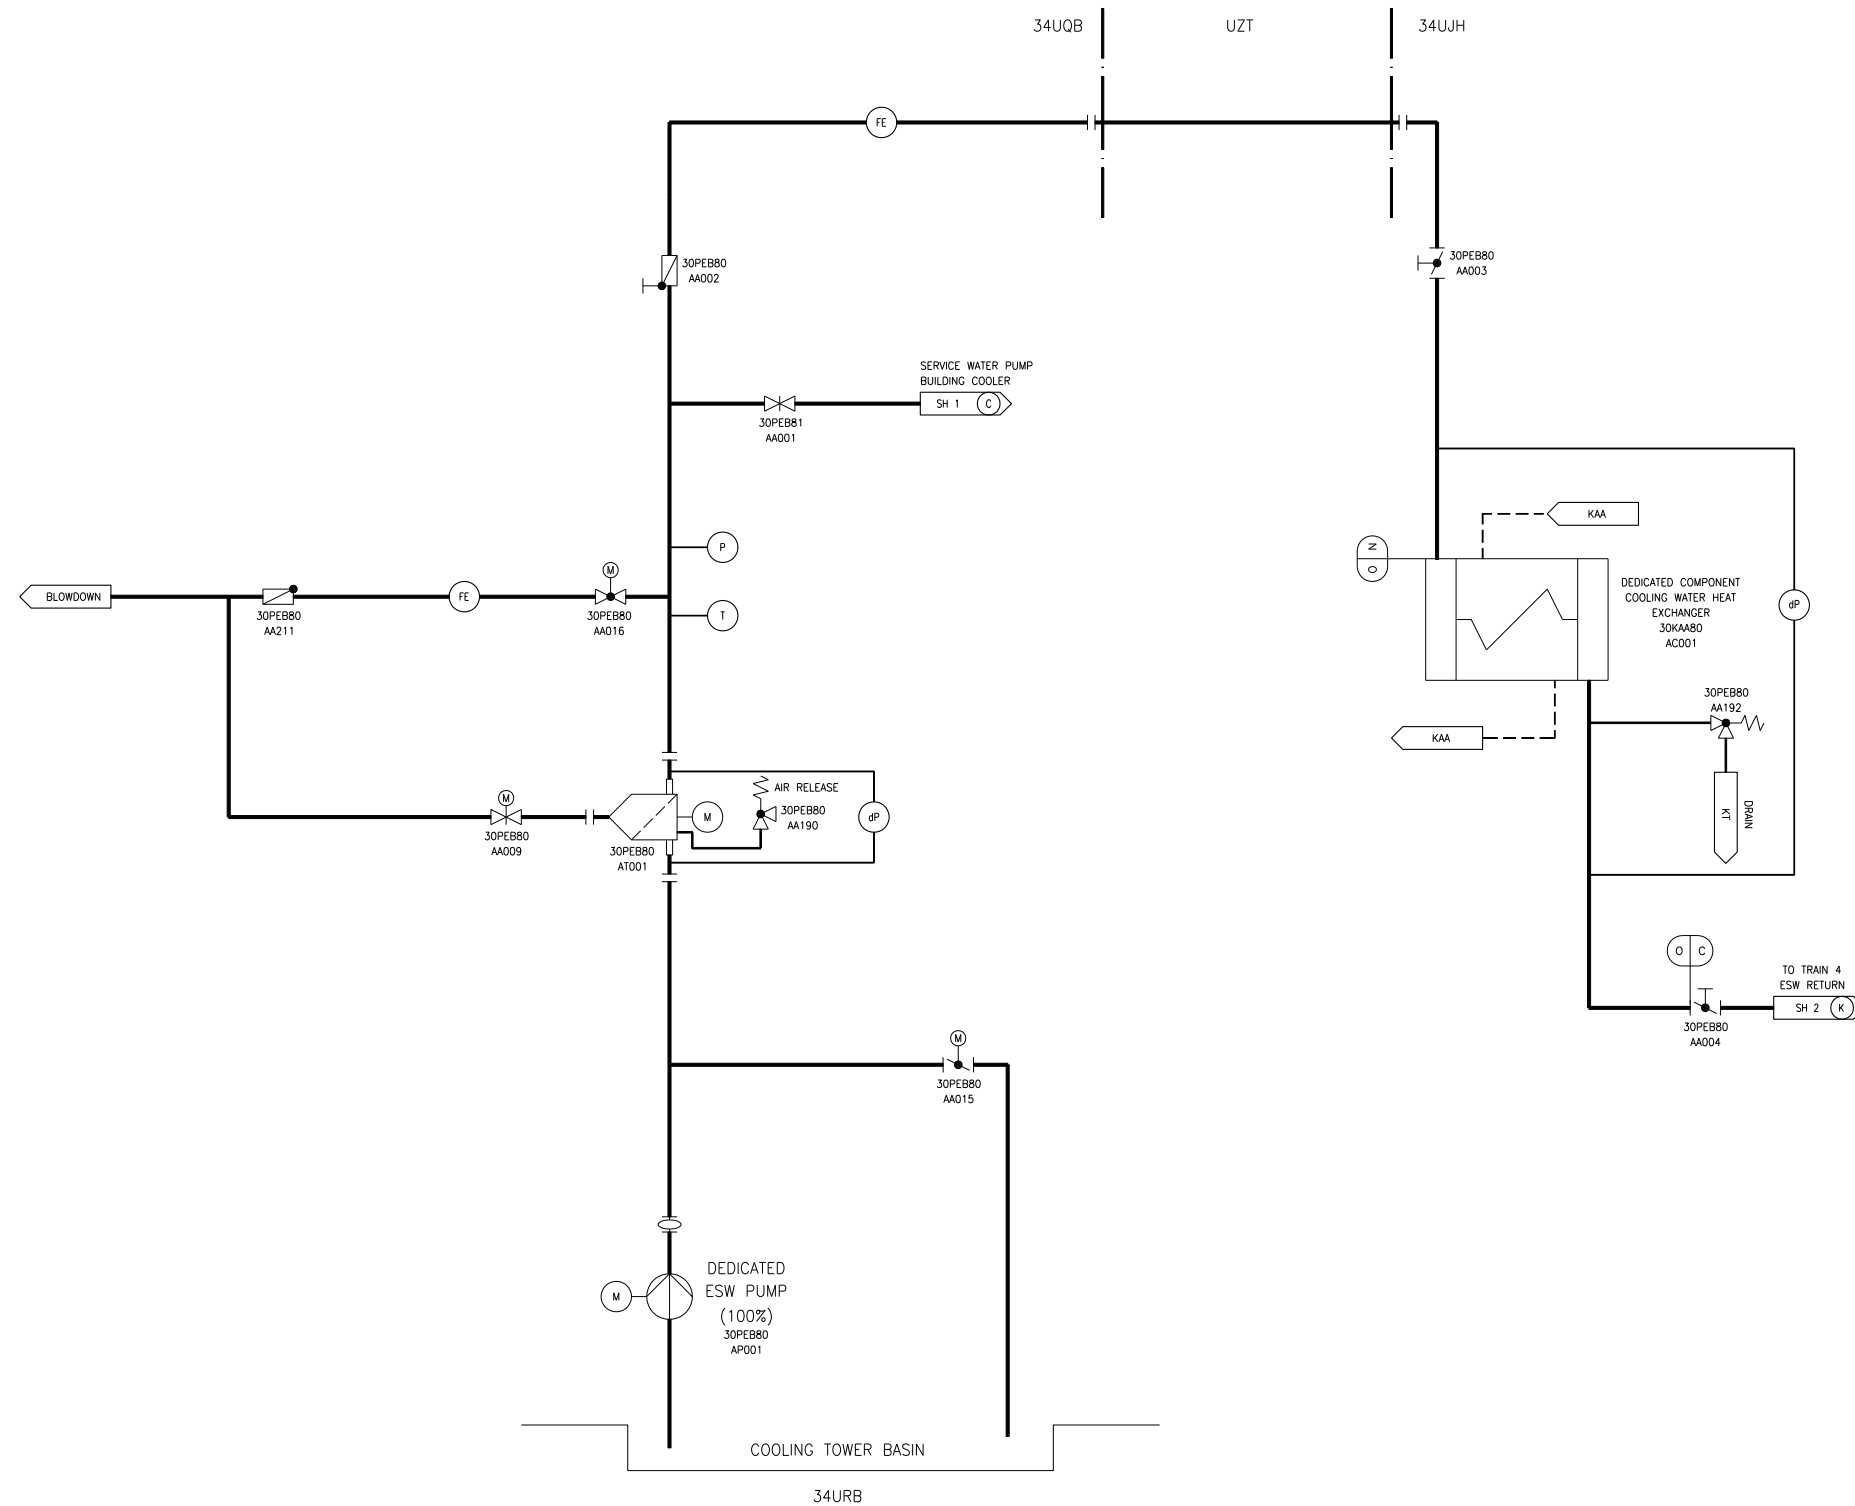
34UQB
UZT
34UJH

FE

30PEB80
AA002

30PEB80
AA003

SERVICE WATER PUMP
BUILDING COOLER
SH 1 C
30PEB81
AA001

KAA
N
O

DEDICATED COMPONENT
COOLING WATER HEAT
EXCHANGER
30KAA80
AC001

dP

P
M
BLOWDOWN
30PEB80
AA211
FE
30PEB80
AA016
T

KAA
30PEB80
AA192

AIR RELEASE
30PEB80
AA190
M
dP
M
30PEB80
AA009
30PEB80
AT001

KT
DRAIN

O C
TO TRAIN 4
ESW RETURN
SH 2 K
30PEB80
AA004

M
30PEB80
AA015

M
DEDICATED
ESW PUMP
(100%)
30PEB80
AP001

COOLING TOWER BASIN
34URB